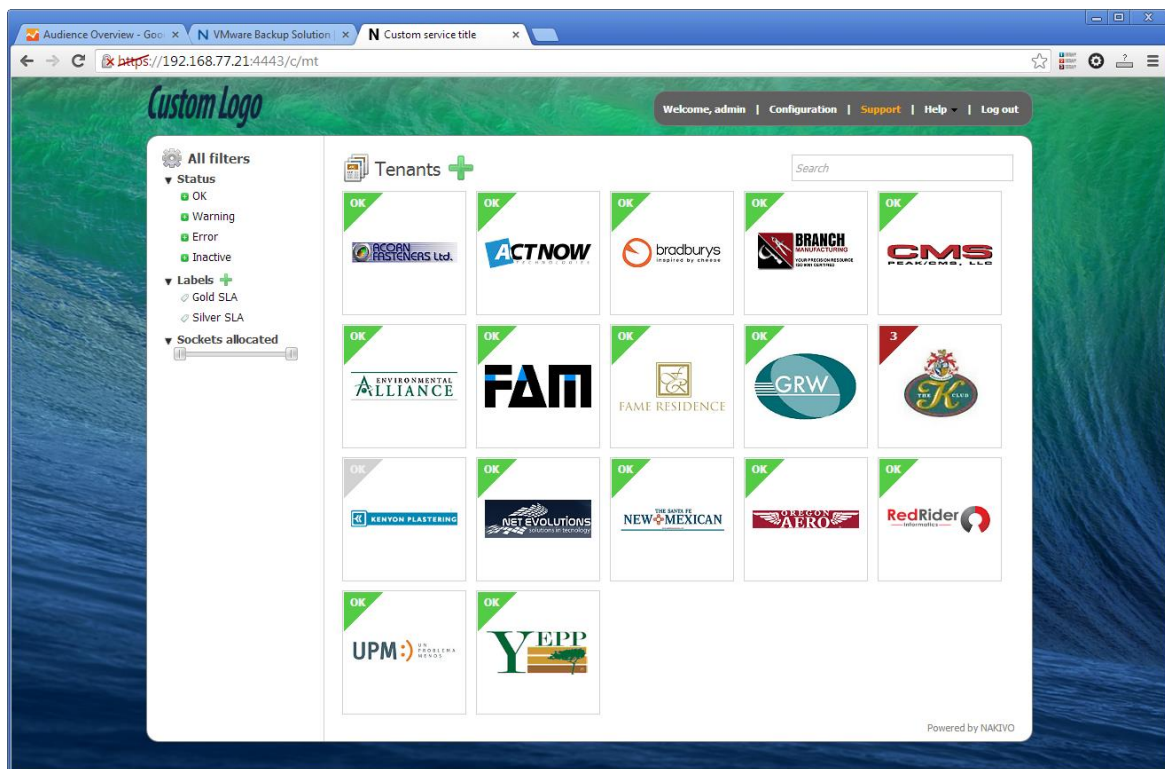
Audience Overview - Goo ×
VMware Backup Solution ×
Custom service title ×

https://192.168.77.21:4443/c/mt

Custom Logo

Welcome, admin | Configuration | Support | Help | Log out

All filters
Status
OK
Warning
Error
Inactive
Labels
Gold SLA
Silver SLA
Sockets allocated

Tenants

Search

OK
ACORN FASTENERS Ltd.

OK
ACTNOW

OK
bradburys
inspired by cheese

OK
BRANCH MANUFACTURING
YOUR PRECISION RESOURCE

OK
CMS
PEAK/CMS, LLC

OK
ENVIRONMENTAL ALLIANCE

OK
FAM

OK
FAME RESIDENCE

OK
GRW

3
THE K CLUB

OK
KENYON PLASTERING

OK
NET EVOLUTIONS
solutions in tecnology

OK
THE SANTA FE NEW MEXICAN

OK
OREGON AERO

OK
RedRider
Informatics

OK
UPM:) UN PROBLEMA MENOS

OK
YEPP

Powered by NAKIVO